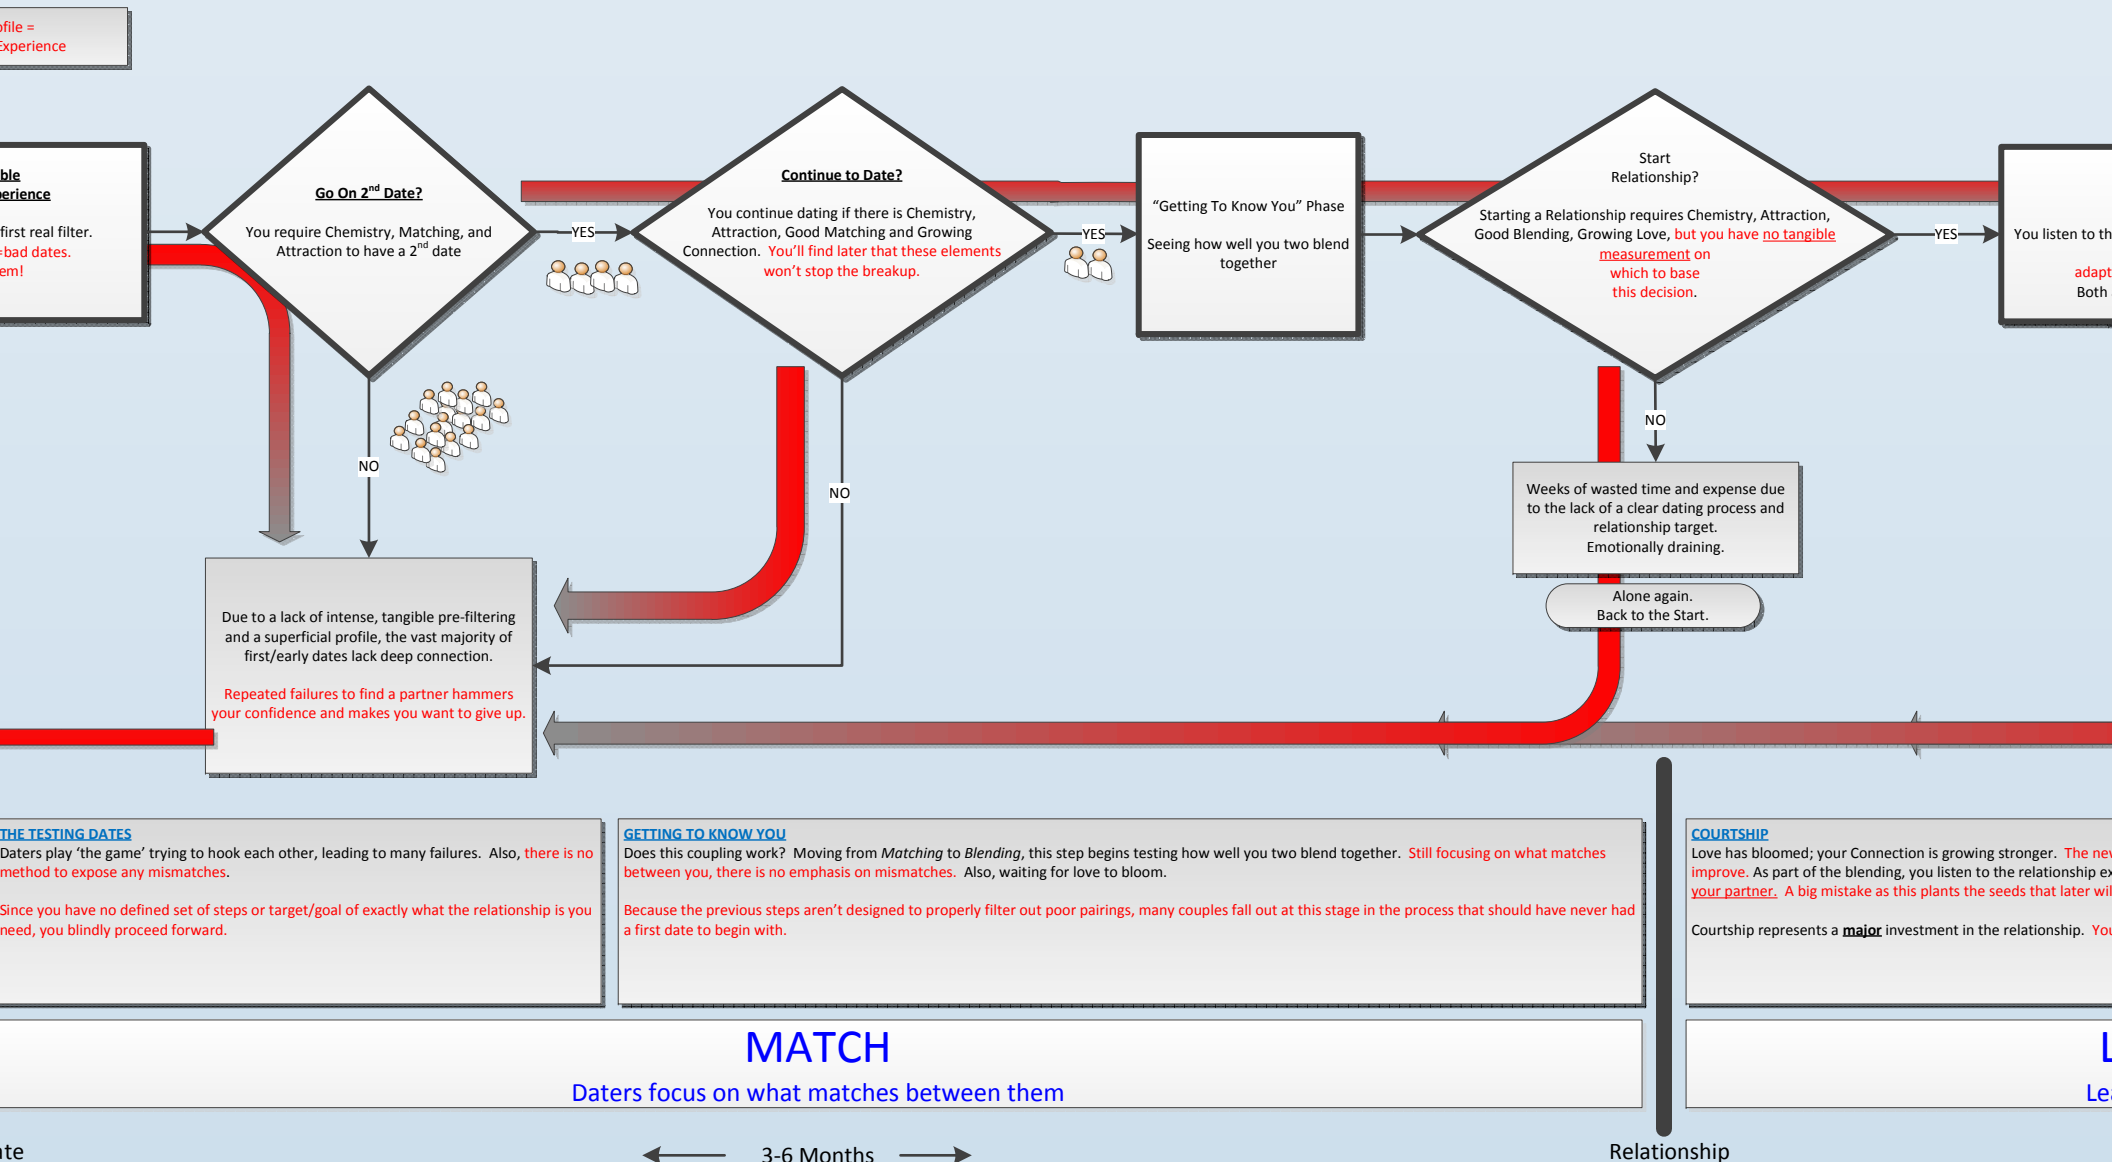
ofile =
Experience

ble
erience

first real filter.
-bad dates.
em!

Go On 2$^{nd}$ Date?

You require Chemistry, Matching, and Attraction to have a 2$^{nd}$ date

YES

NO

Continue to Date?

You continue dating if there is Chemistry, Attraction, Good Matching and Growing Connection. You'll find later that these elements won't stop the breakup.

YES

NO

"Getting To Know You" Phase

Seeing how well you two blend together

Start Relationship?

Starting a Relationship requires Chemistry, Attraction, Good Blending, Growing Love, but you have no tangible measurement on which to base this decision.

YES

NO

You listen to th

adapt
Both

Weeks of wasted time and expense due to the lack of a clear dating process and relationship target. Emotionally draining.

Alone again.
Back to the Start.

Due to a lack of intense, tangible pre-filtering and a superficial profile, the vast majority of first/early dates lack deep connection.

Repeated failures to find a partner hammers your confidence and makes you want to give up.

THE TESTING DATES
Daters play 'the game' trying to hook each other, leading to many failures. Also, there is no method to expose any mismatches.

Since you have no defined set of steps or target/goal of exactly what the relationship is you need, you blindly proceed forward.

GETTING TO KNOW YOU
Does this coupling work? Moving from Matching to Blending, this step begins testing how well you two blend together. Still focusing on what matches between you, there is no emphasis on mismatches. Also, waiting for love to bloom.

Because the previous steps aren't designed to properly filter out poor pairings, many couples fall out at this stage in the process that should have never had a first date to begin with.

COURTSHIP
Love has bloomed; your Connection is growing stronger. The nev improve. As part of the blending, you listen to the relationship ex your partner. A big mistake as this plants the seeds that later wil

Courtship represents a major investment in the relationship. You

MATCH
Daters focus on what matches between them

L
Le

te

3-6 Months

Relationship